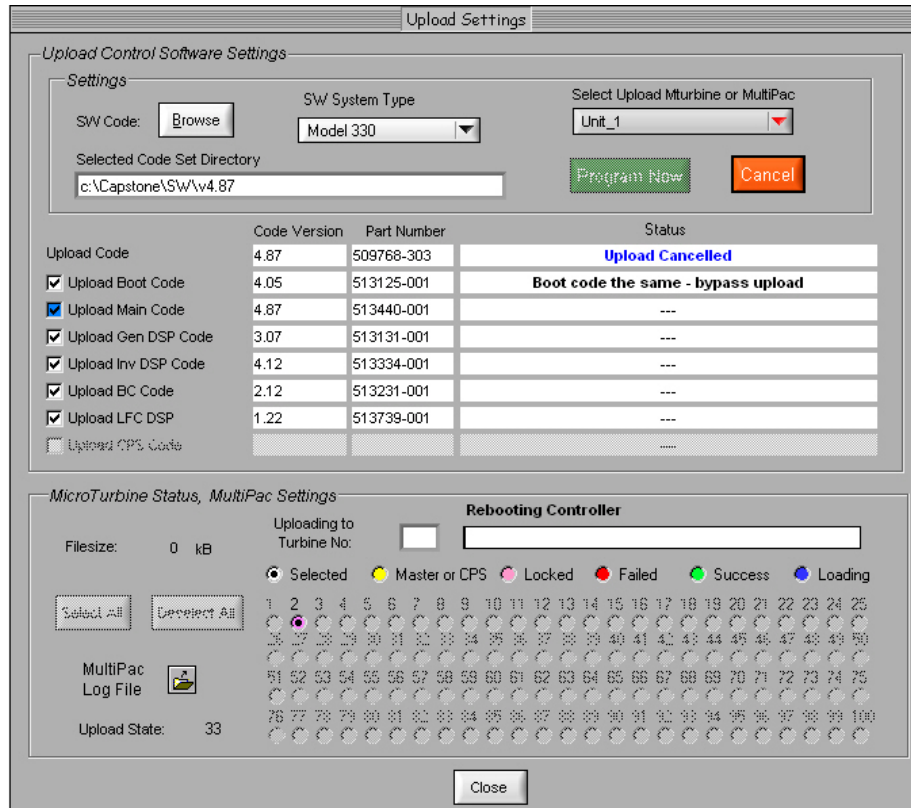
Upload Settings

Upload Control Software Settings

Settings

SW Code: Browse

SW System Type

Model 330

Select Upload Mturbine or MultiPac

Unit_1

Selected Code Set Directory

c:\Capstone\SW\v4.87

Program Now

Cancel

| | Code Version | Part Number | Status |
|---|---|---|---|
| Upload Code | 4.87 | 509768-303 | Upload Cancelled |
| Upload Boot Code | 4.05 | 513125-001 | Boot code the same - bypass upload |
| Upload Main Code | 4.87 | 513440-001 | --- |
| Upload Gen DSP Code | 3.07 | 513131-001 | --- |
| Upload Inv DSP Code | 4.12 | 513334-001 | --- |
| Upload BC Code | 2.12 | 513231-001 | --- |
| Upload LFC DSP | 1.22 | 513739-001 | --- |
| Upload CPS Code | | | ---- |

MicroTurbine Status, MultiPac Settings

Filesize: 0 kB

Uploading to Turbine No:

Rebooting Controller

Selected Master or CPS Locked Failed Success Loading

Select All Deselect All

1 2 3 4 5 6 7 8 9 10 11 12 13 14 15 16 17 18 19 20 21 22 23 24 25
26 27 28 29 30 31 32 33 34 35 36 37 38 39 40 41 42 43 44 45 46 47 48 49 50
51 52 53 54 55 56 57 58 59 60 61 62 63 64 65 66 67 68 69 70 71 72 73 74 75
76 77 78 79 80 81 82 83 84 85 86 87 88 89 90 91 92 93 94 95 96 97 98 99 100

MultiPac Log File

Upload State: 33

Close